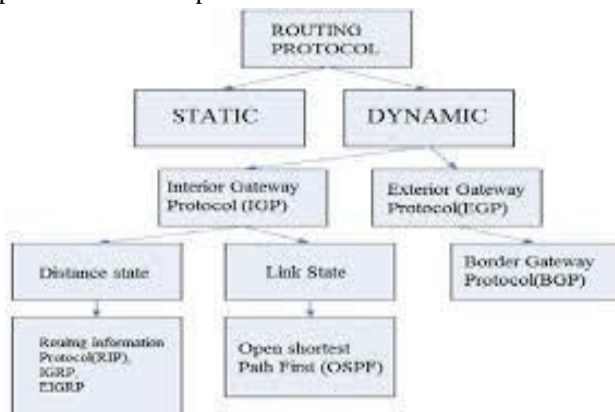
ROUTING PROTOCOL

STATIC

DYNAMIC

Interior Gateway Protocol (IGP)

Exterior Gateway Protocol(EGP)

Distance state

Link State

Border Gateway Protocol(BGP)

Routing information Protocol(RIP), IGRP, EIGRP

Open shortest Path First (OSPF)